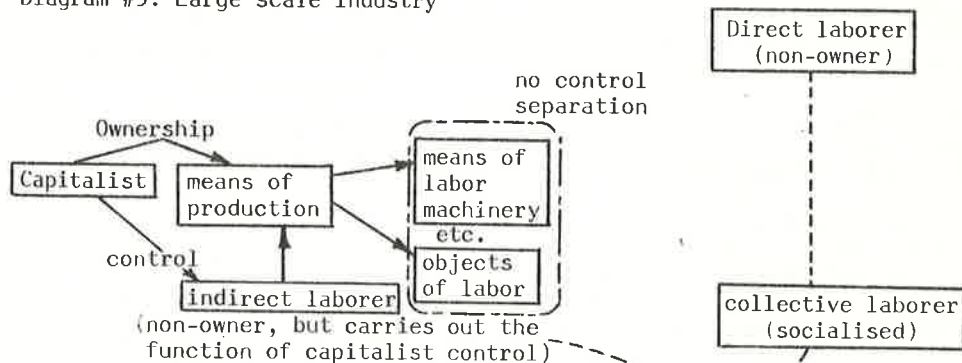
Diagram #3: Large Scale Industry

Direct laborer (non-owner)

no control separation

Ownership

Capitalist

means of production

means of labor machinery etc.

objects of labor

control

indirect laborer

(non-owner, but carries out the function of capitalist control)

collective laborer (socialised)